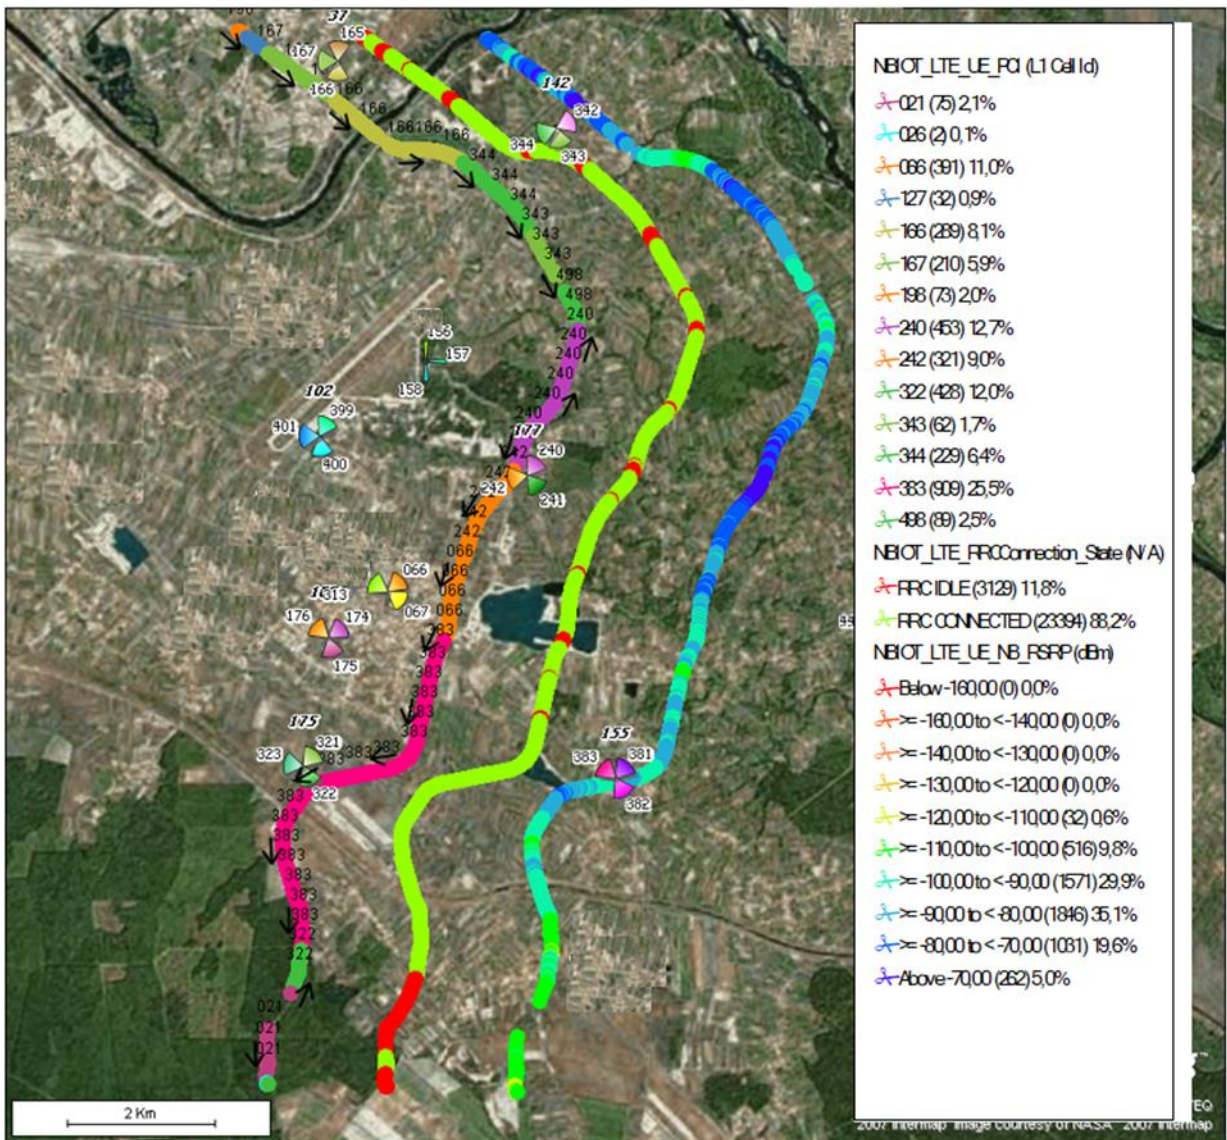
NBIOT_LTE_UE_PCI (L1 Cell Id)
021 (75) 2,1%
026 (2) 0,1%
066 (391) 11,0%
127 (32) 0,9%
166 (289) 8,1%
167 (210) 5,9%
198 (73) 2,0%
240 (453) 12,7%
242 (321) 9,0%
322 (428) 12,0%
343 (62) 1,7%
344 (229) 6,4%
383 (909) 25,5%
498 (89) 2,5%
NBIOT_LTE_RRCConnection_State (N/A)
RRC IDLE (3129) 11,8%
RRC CONNECTED (23394) 88,2%
NBIOT_LTE_UE_NB_RSRP (dBm)
Below -160,00 (0) 0,0%
>= -160,00 to < -140,00 (0) 0,0%
>= -140,00 to < -130,00 (0) 0,0%
>= -130,00 to < -120,00 (0) 0,0%
>= -120,00 to < -110,00 (32) 0,6%
>= -110,00 to < -100,00 (516) 9,8%
>= -100,00 to < -90,00 (1571) 29,9%
>= -90,00 to < -80,00 (1846) 35,1%
>= -80,00 to < -70,00 (1031) 19,6%
Above -70,00 (262) 5,0%

37 165 167 167 166 166 166 166166 166 142 342 344 343 344 344 344 343 343 343 498 498 240 240 240 240 240 240 156 157 158 102 399 401 400 177 240 242 242 241 242 242 066 066 066 066 067 066 313 176 174 175 383 383 383 383 383 175 321 323 383 383 383 322 383 383 383 383 383 383 322 322 021 021 021 155 383 381 382

2 Km
2007 Intermap Image courtesy of NASA 2007 Intermap